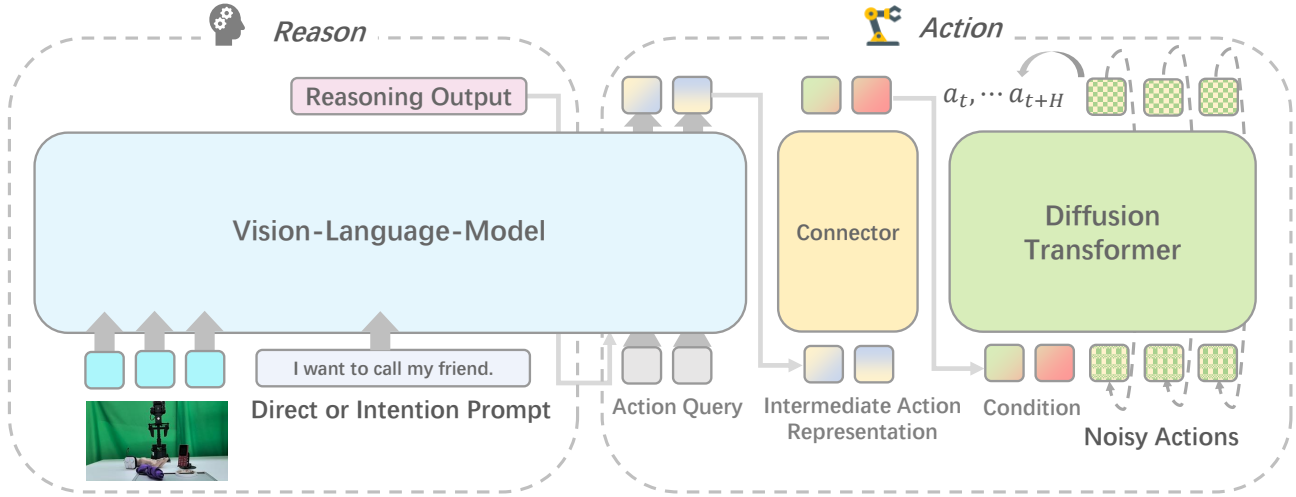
Reason

Action

Reasoning Output

$a_t, \cdots a_{t+H}$

Vision-Language-Model

Connector

Diffusion Transformer

I want to call my friend.

Direct or Intention Prompt

Action Query

Intermediate Action Representation

Condition

Noisy Actions